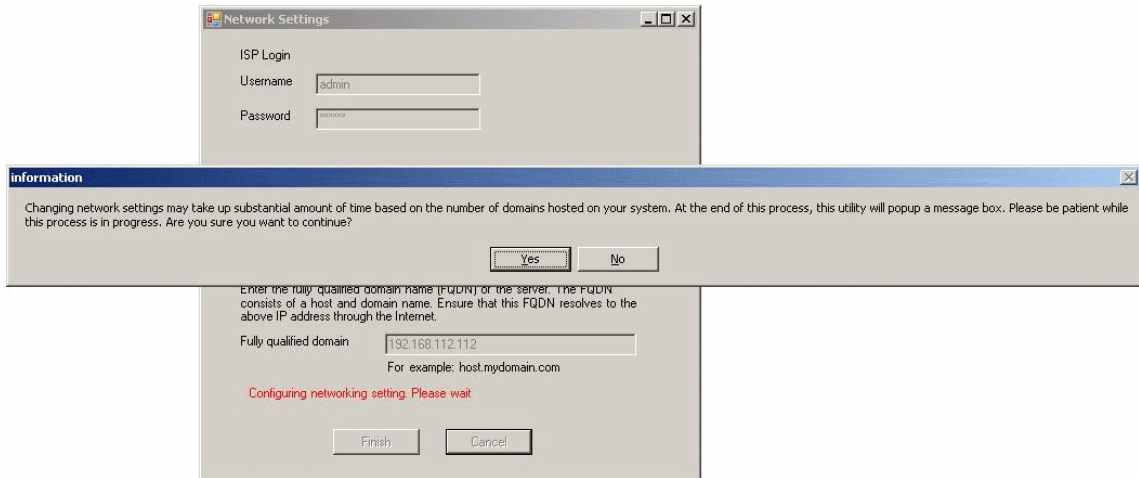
Network Settings

ISP Login

Username admin

Password ******

information

Changing network settings may take up substantial amount of time based on the number of domains hosted on your system. At the end of this process, this utility will popup a message box. Please be patient while this process is in progress. Are you sure you want to continue?

Yes No

Enter the fully qualified domain name (FQDN) of the server. The FQDN consists of a host and domain name. Ensure that this FQDN resolves to the above IP address through the Internet.

Fully qualified domain 192.168.112.112

For example: host.mydomain.com

Configuring networking setting. Please wait

Finish Cancel